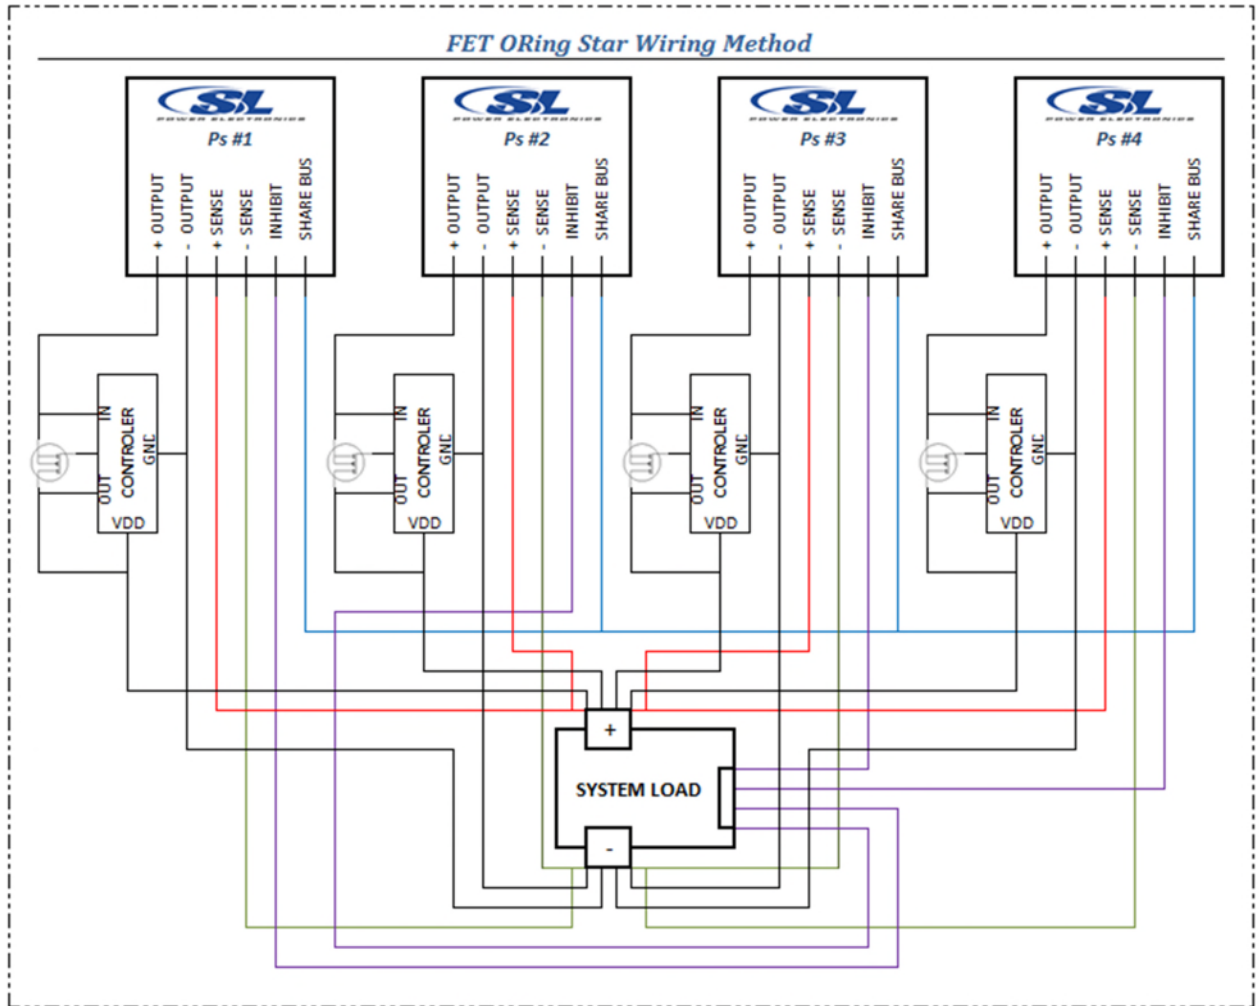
FET ORing Star Wiring Method

SL POWER ELECTRONICS
Ps #1
+ OUTPUT
- OUTPUT
+ SENSE
- SENSE
INHIBIT
SHARE BUS

SL POWER ELECTRONICS
Ps #2
+ OUTPUT
- OUTPUT
+ SENSE
- SENSE
INHIBIT
SHARE BUS

SL POWER ELECTRONICS
Ps #3
+ OUTPUT
- OUTPUT
+ SENSE
- SENSE
INHIBIT
SHARE BUS

SL POWER ELECTRONICS
Ps #4
+ OUTPUT
- OUTPUT
+ SENSE
- SENSE
INHIBIT
SHARE BUS

IN
OUT
CONTROLER
GNE
VDD

IN
OUT
CONTROLER
GNE
VDD

IN
OUT
CONTROLER
GNE
VDD

IN
OUT
CONTROLER
GNE
VDD

+
SYSTEM LOAD
-